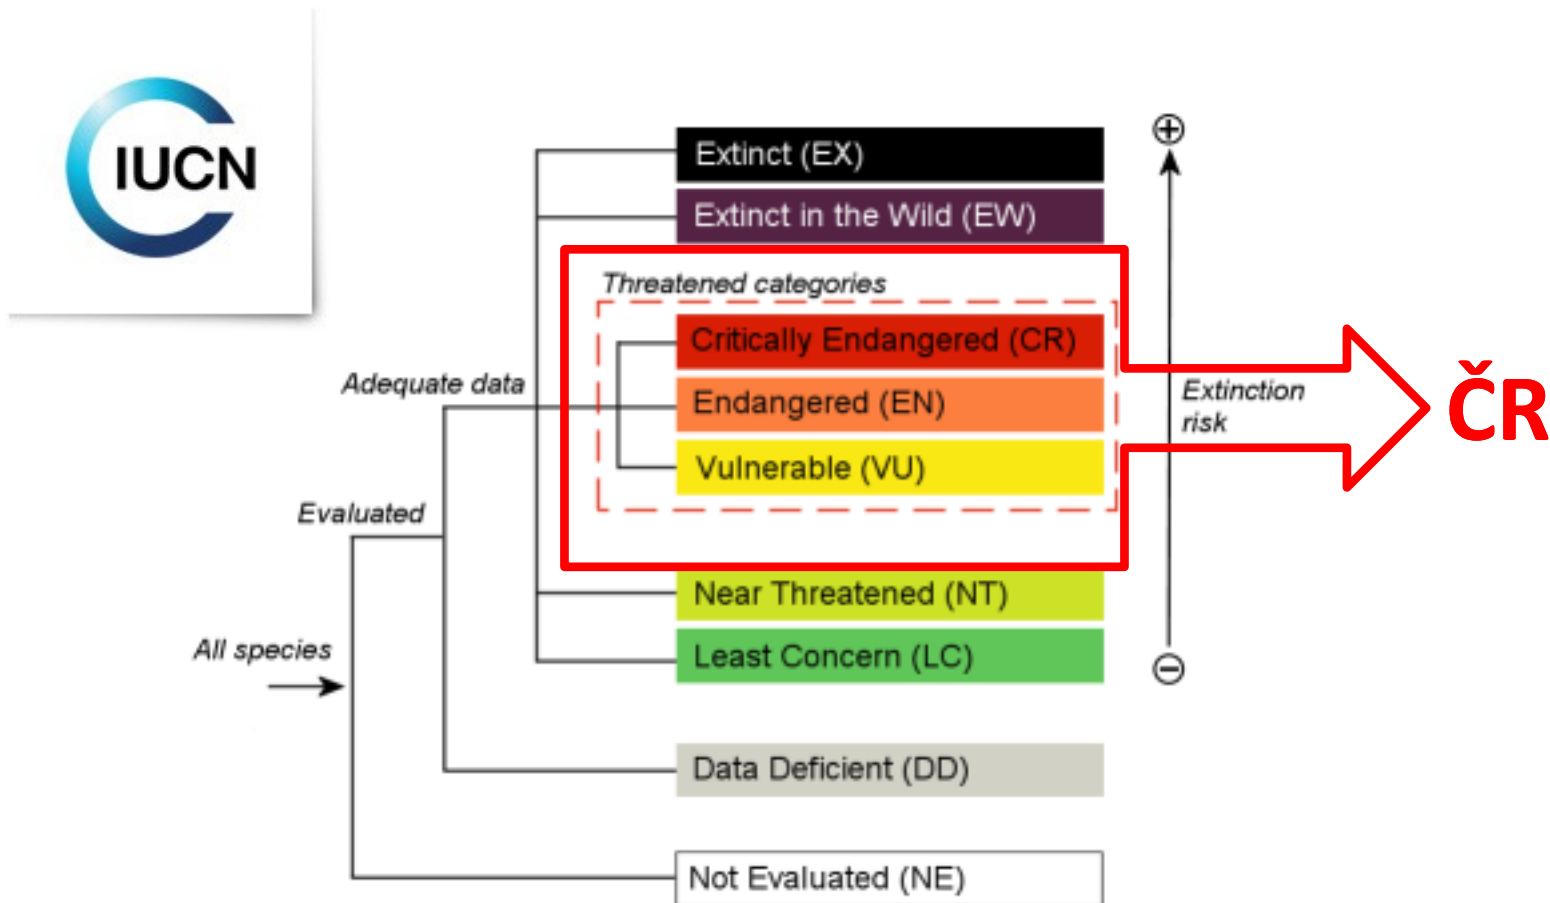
IUCN

Extinct (EX)

Extinct in the Wild (EW)

Threatened categories

Critically Endangered (CR)

Endangered (EN)

Vulnerable (VU)

Near Threatened (NT)

Least Concern (LC)

Data Deficient (DD)

Not Evaluated (NE)

Adequate data

Evaluated

All species

+

Extinction risk

−

ČR